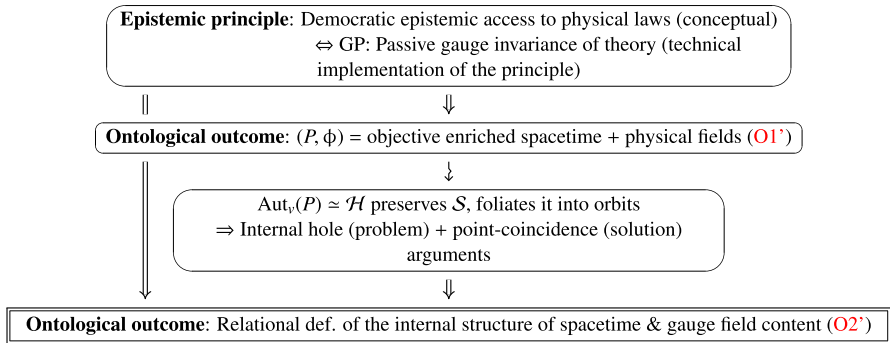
**Epistemic principle**: Democratic epistemic access to physical laws (conceptual)
$\Leftrightarrow$ GP: Passive gauge invariance of theory (technical implementation of the principle)

$\|$ $\Downarrow$

**Ontological outcome**: $(P, \phi)$ = objective enriched spacetime + physical fields (O1')

$\downarrow$

$\mathrm{Aut}_v(P) \simeq \mathcal{H}$ preserves $\mathcal{S}$, foliates it into orbits
$\Rightarrow$ Internal hole (problem) + point-coincidence (solution) arguments

$\Downarrow$ $\Downarrow$

**Ontological outcome**: Relational def. of the internal structure of spacetime & gauge field content (O2')